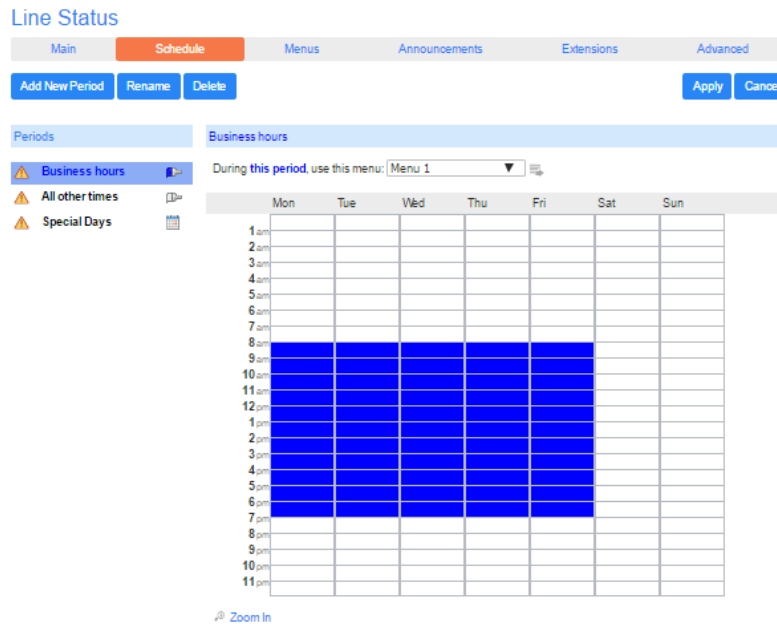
Line Status

Main | Schedule | Menus | Announcements | Extensions | Advanced

Add New Period | Rename | Delete | Apply | Cance

Periods

Business hours
All other times
Special Days

Business hours

During this period, use this menu: Menu 1

| | Mon | Tue | Wed | Thu | Fri | Sat | Sun |
|---|---|---|---|---|---|---|---|
| 1am | | | | | | | |
| 2am | | | | | | | |
| 3am | | | | | | | |
| 4am | | | | | | | |
| 5am | | | | | | | |
| 6am | | | | | | | |
| 7am | | | | | | | |
| 8am | | | | | | | |
| 9am | | | | | | | |
| 10am | | | | | | | |
| 11am | | | | | | | |
| 12pm | | | | | | | |
| 1pm | | | | | | | |
| 2pm | | | | | | | |
| 3pm | | | | | | | |
| 4pm | | | | | | | |
| 5pm | | | | | | | |
| 6pm | | | | | | | |
| 7pm | | | | | | | |
| 8pm | | | | | | | |
| 9pm | | | | | | | |
| 10pm | | | | | | | |
| 11pm | | | | | | | |

Zoom In